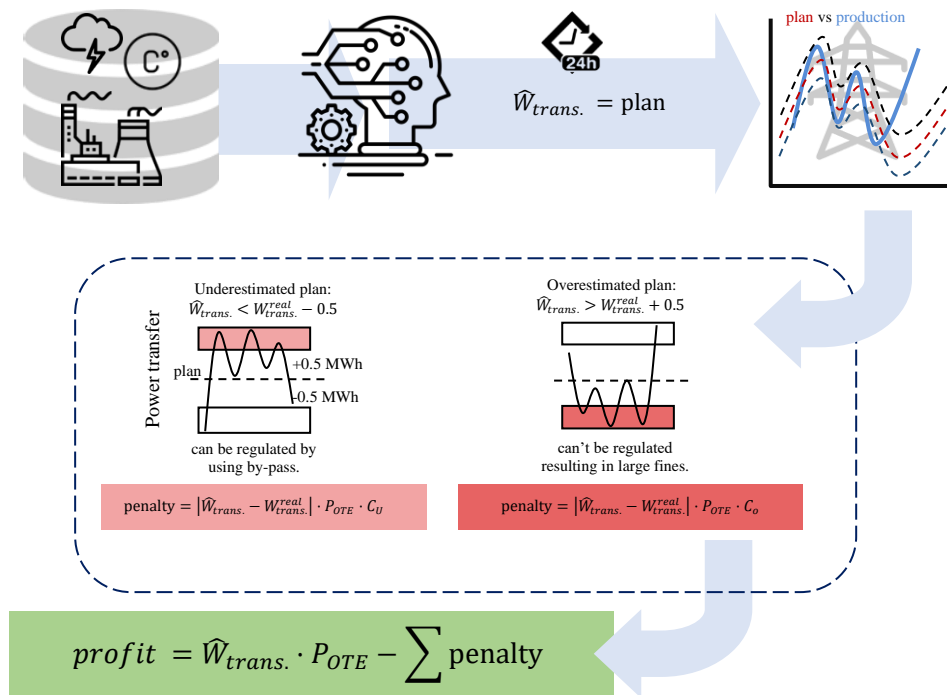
C°

24h

$\widehat{W}_{trans.} = \text{plan}$

plan vs production

Underestimated plan:
$\widehat{W}_{trans.} < W_{trans.}^{real} - 0.5$

Power transfer

plan

+0.5 MWh

-0.5 MWh

can be regulated by using by-pass.

Overestimated plan:
$\widehat{W}_{trans.} > W_{trans.}^{real} + 0.5$

can't be regulated resulting in large fines.

penalty $= \left|\widehat{W}_{trans.} - W_{trans.}^{real}\right| \cdot P_{OTE} \cdot C_U$

penalty $= \left|\widehat{W}_{trans.} - W_{trans.}^{real}\right| \cdot P_{OTE} \cdot C_o$

$profit = \widehat{W}_{trans.} \cdot P_{OTE} - \sum \text{penalty}$